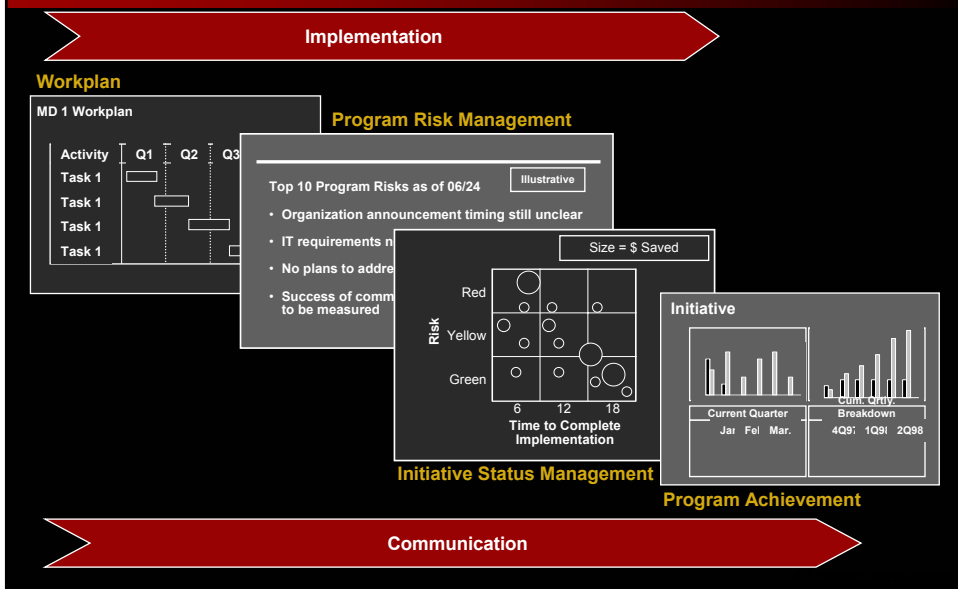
Implementation

Workplan

MD 1 Workplan

| Activity | Q1 | Q2 | Q3 |
|---|---|---|---|
| Task 1 | | | |
| Task 1 | | | |
| Task 1 | | | |
| Task 1 | | | |

Program Risk Management

Illustrative

Top 10 Program Risks as of 06/24

• Organization announcement timing still unclear

• IT requirements n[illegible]

• No plans to addre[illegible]

• Success of comm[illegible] to be measured

Size = $ Saved

Risk

Red

Yellow

Green

6 12 18

Time to Complete Implementation

Initiative Status Management

Initiative

Current Quarter

Jar Fel Mar.

Cum. Qrtly. Breakdown

4Q9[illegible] 1Q9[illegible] 2Q98

Program Achievement

Communication